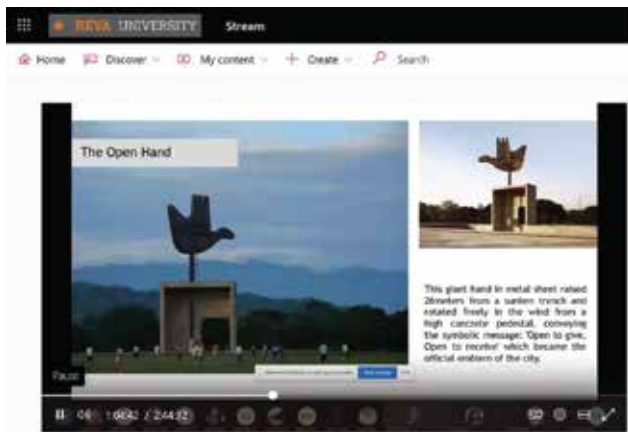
REVA UNIVERSITY Stream

Home Discover My content Create Search

The Open Hand

This giant hand in metal sheet raised 26meters from a sunken trench and rotated freely in the wind from a high concrete pedestal, conveying the symbolic message: 'Open to give, Open to receive' which became the official emblem of the city.

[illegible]

Pause

1:06:42 / 2:44:12